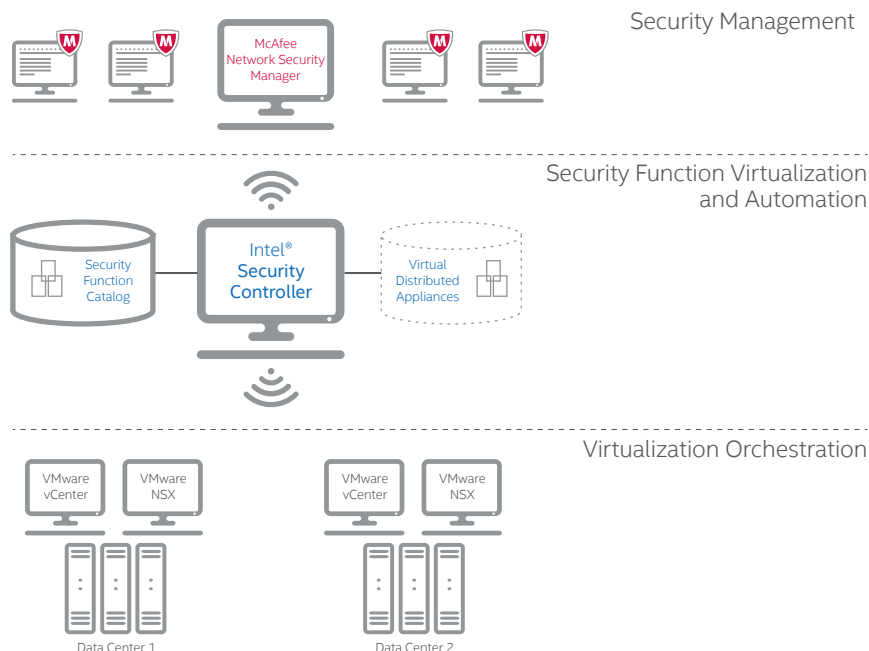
Security Management

McAfee Network Security Manager

Security Function Virtualization and Automation

Security Function Catalog

Intel® Security Controller

Virtual Distributed Appliances

Virtualization Orchestration

VMware vCenter

VMware NSX

VMware vCenter

VMware NSX

Data Center 1

Data Center 2